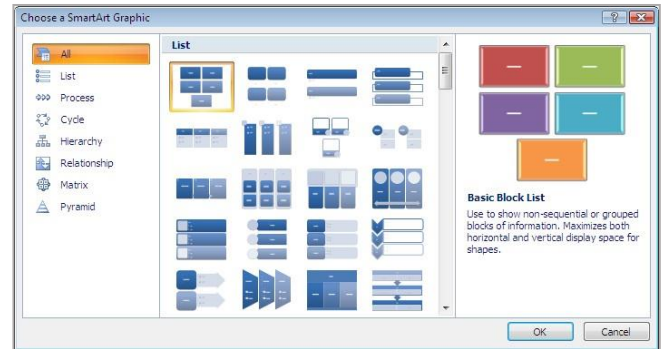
Choose a SmartArt Graphic

?

All
List
Process
Cycle
Hierarchy
Relationship
Matrix
Pyramid

List

Basic Block List

Use to show non-sequential or grouped blocks of information. Maximizes both horizontal and vertical display space for shapes.

OK
Cancel